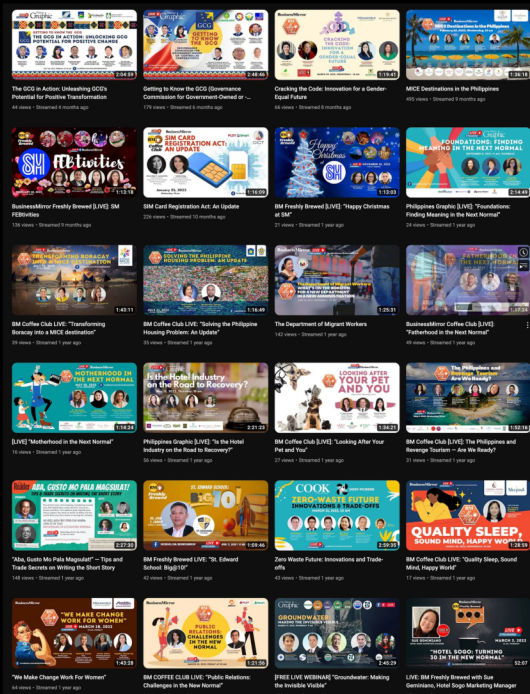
2:04:59
The GCG in Action: Unleashing GCG's Potential for Positive Transformation
44 views • Streamed 4 months ago

2:48:46
Getting to Know the GCG (Governance Commission for Government-Owned or -...
179 views • Streamed 4 months ago

1:19:41
Cracking the Code: Innovation for a Gender-Equal Future
66 views • Streamed 8 months ago

1:34:18
MICE Destinations in the Philippines
495 views • Streamed 9 months ago

1:13:18
BusinessMirror Freshly Brewed [LIVE]: SM FEBtivities
136 views • Streamed 9 months ago

1:16:09
SIM Card Registration Act: An Update
226 views • Streamed 10 months ago

1:13:03
BM Freshly Brewed [LIVE]: "Happy Christmas at SM"
21 views • Streamed 1 year ago

2:14:49
Philippines Graphic [LIVE]: "Foundations: Finding Meaning in the Next Normal"
24 views • Streamed 1 year ago

1:43:11
BM Coffee Club LIVE: "Transforming Boracay into a MICE destination"
29 views • Streamed 1 year ago

1:16:49
BM Coffee Club LIVE: "Solving the Philippine Housing Problem: An Update"
55 views • Streamed 1 year ago

1:25:31
The Department of Migrant Workers
142 views • Streamed 1 year ago

BusinessMirror Coffee Club [LIVE]: "Fatherhood in the Next Normal"
49 views • Streamed 1 year ago

1:14:24
[LIVE] "Motherhood in the Next Normal"
16 views • Streamed 1 year ago

2:21:25
Philippines Graphic [LIVE]: "Is the Hotel Industry on the Road to Recovery?"
56 views • Streamed 1 year ago

1:34:21
BM Coffee Club [LIVE]: "Looking After Your Pet and You"
27 views • Streamed 1 year ago

1:32:16
BM Coffee Club [LIVE]: The Philippines and Revenge Tourism — Are We Ready?
31 views • Streamed 1 year ago

2:27:30
"Aba, Gusto Mo Pala Magsulat!" -- Tips and Trade Secrets on Writing the Short Story
148 views • Streamed 1 year ago

1:03:46
BM Freshly Brewed LIVE: "St. Edward School: Big@10!"
42 views • Streamed 1 year ago

2:59:35
Zero Waste Future: Innovations and Trade-offs
43 views • Streamed 1 year ago

1:28:59
BM Coffee Club LIVE: "Quality Sleep, Sound Mind, Happy World"
17 views • Streamed 1 year ago

1:43:28
"We Make Change Work For Women"
64 views • Streamed 1 year ago

1:21:56
BM COFFEE CLUB LIVE: "Public Relations: Challenges in the New Normal"

2:40:29
[FREE LIVE WEBINAR] "Groundwater: Making the Invisible Visible"

52:07
LIVE: BM Freshly Brewed with Sue Geminiano, Hotel Sogo Marketing Manager